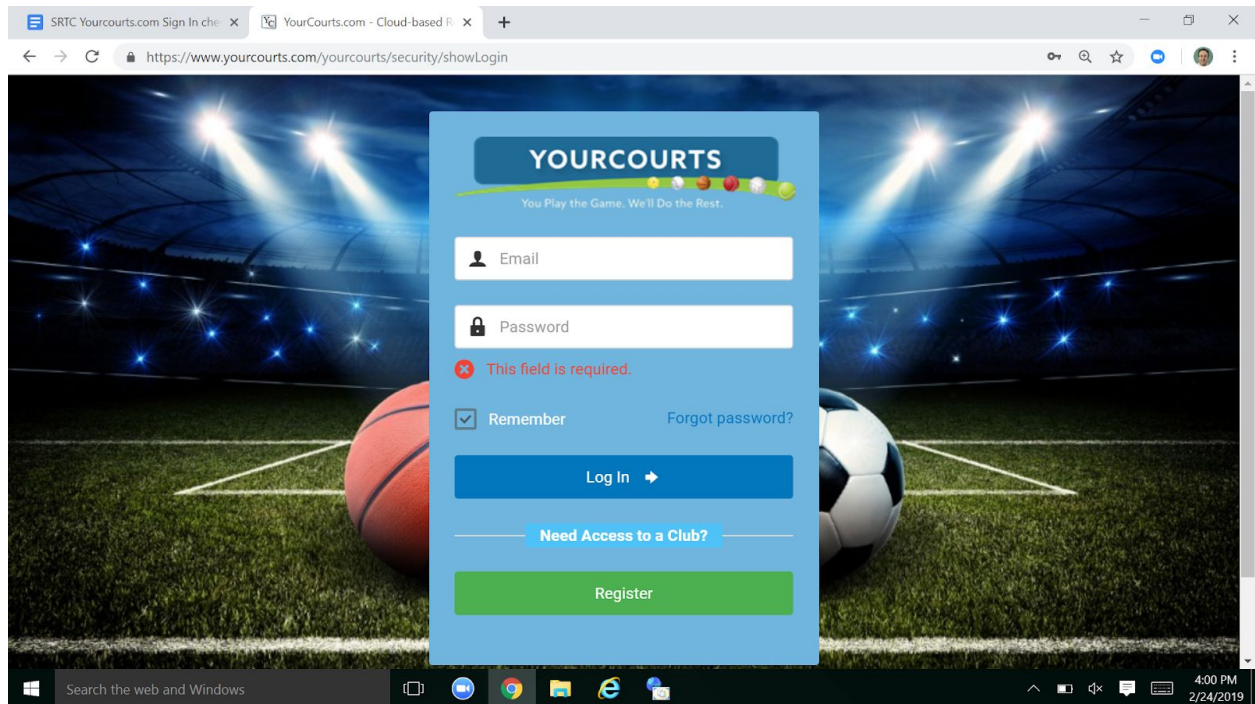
SRTC Yourcourts.com Sign In che ×
YourCourts.com - Cloud-based R ×
+

https://www.yourcourts.com/yourcourts/security/showLogin

YOURCOURTS
You Play the Game. We'll Do the Rest.

Email

Password

This field is required.

Remember
Forgot password?

Log In

Need Access to a Club?

Register

Search the web and Windows

4:00 PM
2/24/2019